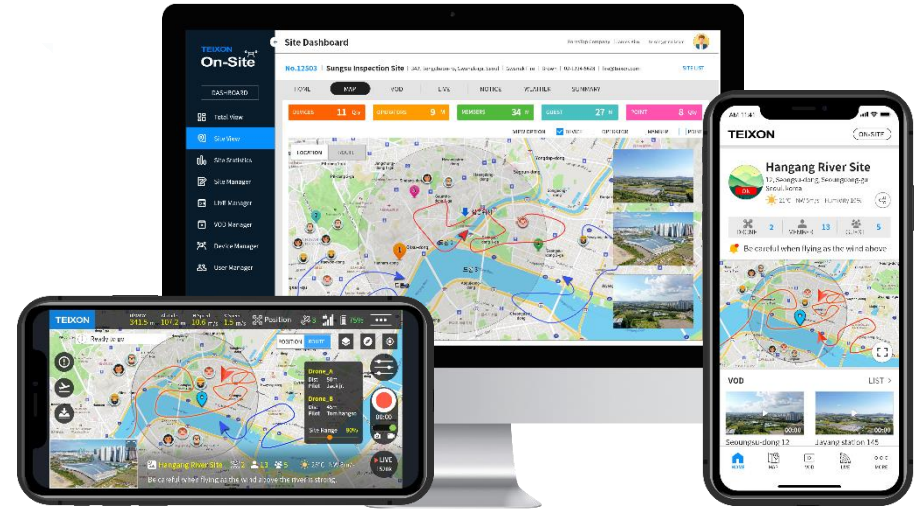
TEIXON
On-Site

DASHBOARD

Total View
Site View
Site Statistics
Site Manager
Live Manager
VOD Manager
Device Manager
User Manager

Site Dashboard

No.12503 | Sungsu Inspection Site

HOME
MAP
VOD
LIVE
NOTICE
WEATHER
SUMMARY

DEVICES 11
OPERATORS 9
MEMBERS 34
GUEST 27
POINT 8

LOCATION

TEIXON
341.5 m
107.2 m
10.6 m/s
1.5 m/s
Position
Ready to go

Drone_A
Drone_B
Site Range 80%

Hangang River Site
2
13
5
Be careful when flying as the wind above the river is strong.

LIVE

TEIXON
ON-SITE
Hangang River Site
12, Seongsu-dong, Seongdong-gu Seoul, Korea
2
13
5
Be careful when flying as the wind above
VOD
LIST >
Seongsu-dong 12
Jayang station 145
HOME
MAP
VOD
LIVE
MORE